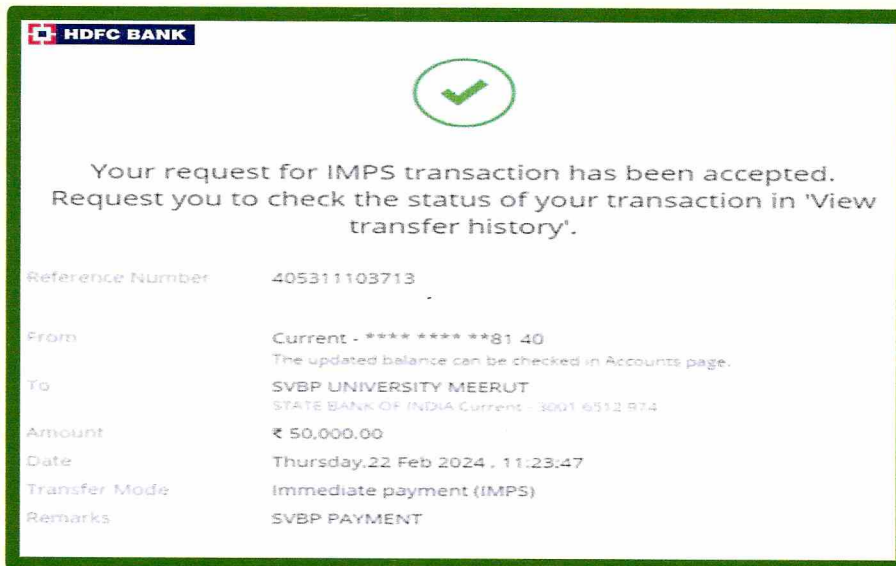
HDFC BANK

Your request for IMPS transaction has been accepted. Request you to check the status of your transaction in 'View transfer history'.

| | |
|---|---|
| Reference Number | 405311103713 |
| From | Current - **** **** **81 40<br>The updated balance can be checked in Accounts page. |
| To | SVBP UNIVERSITY MEERUT<br>STATE BANK OF INDIA Current - 3001 6512 874 |
| Amount | ₹ 50,000.00 |
| Date | Thursday,22 Feb 2024 , 11:23:47 |
| Transfer Mode | Immediate payment (IMPS) |
| Remarks | SVBP PAYMENT |